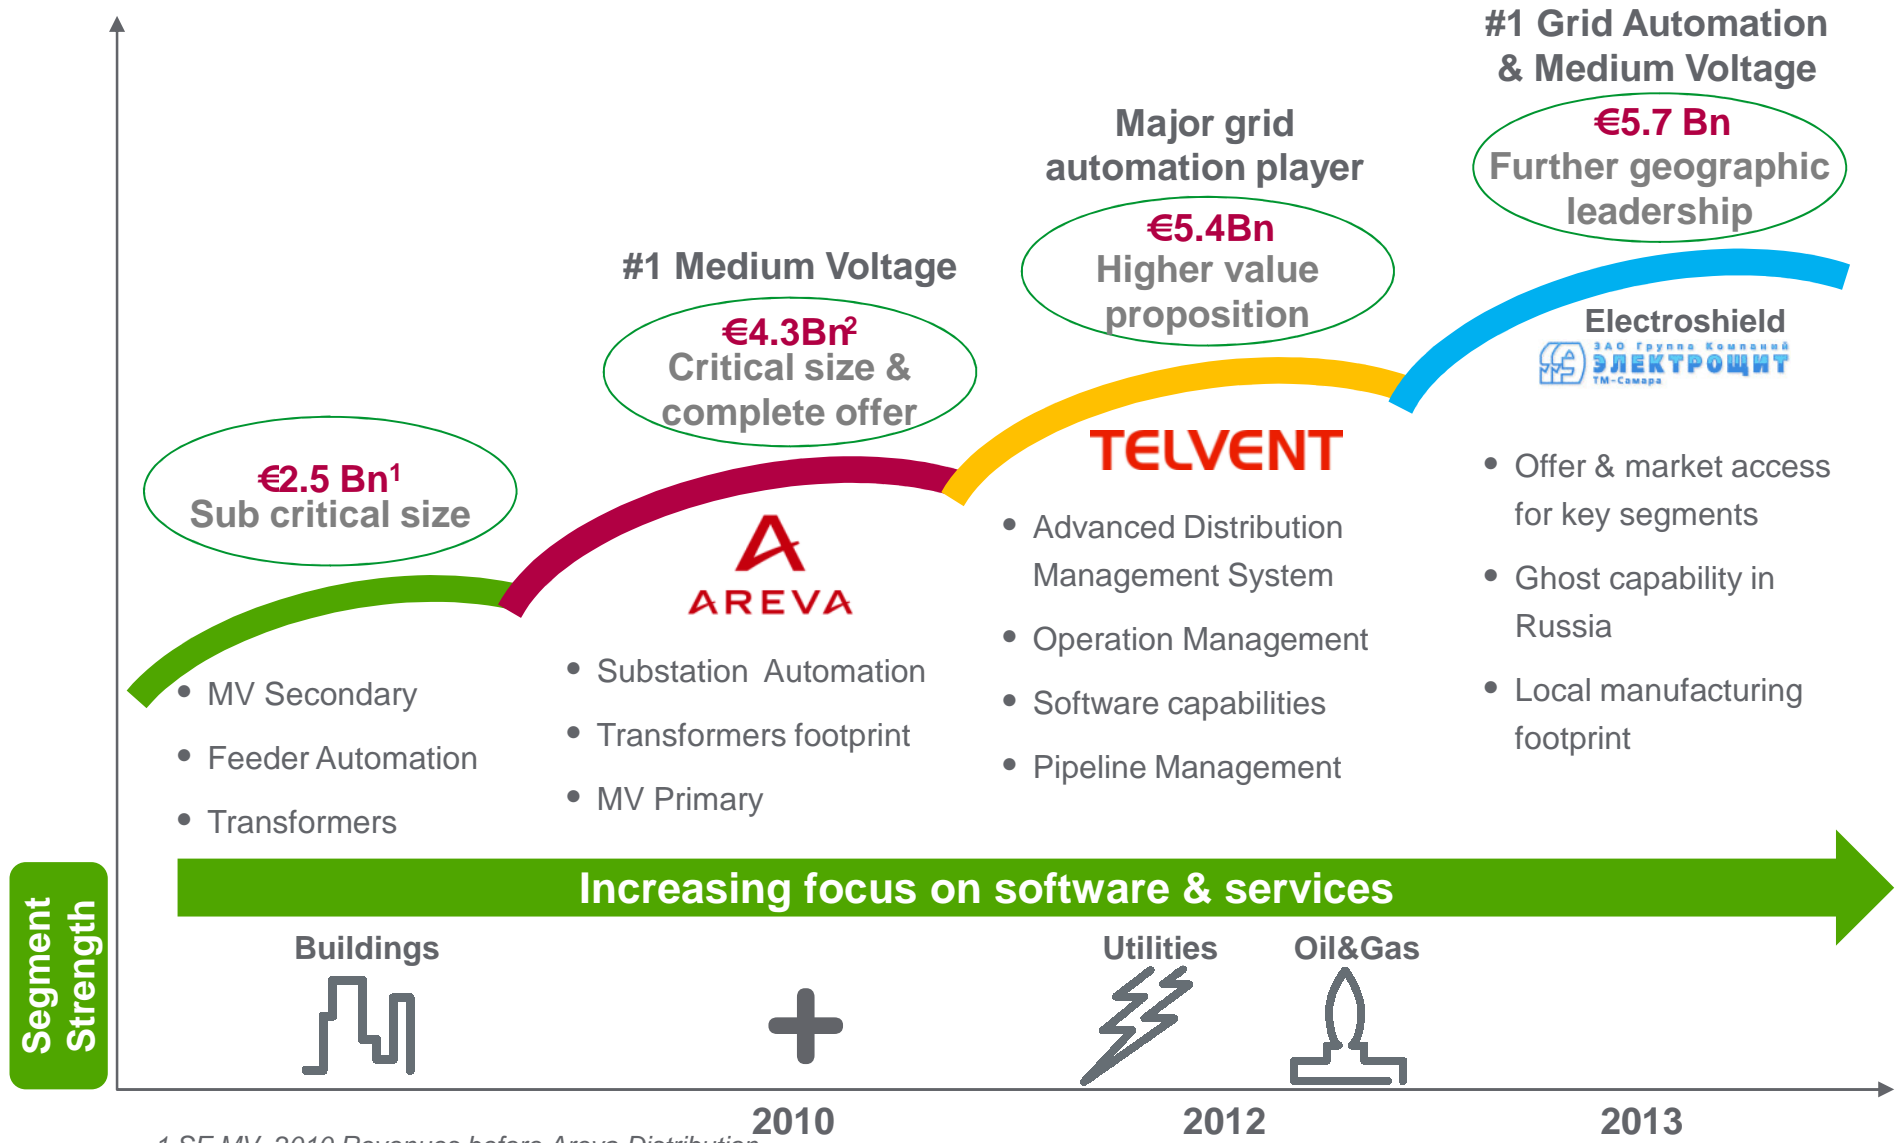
#1 Grid Automation & Medium Voltage

€5.7 Bn
Further geographic leadership

Major grid automation player

€5.4Bn
Higher value proposition

#1 Medium Voltage

€4.3Bn$^2$
Critical size & complete offer

€2.5 Bn$^1$
Sub critical size

Electroshield
ЗАО Группа Компаний ЭЛЕКТРОЩИТ ТМ-Самара

TELVENT

AREVA

• MV Secondary
• Feeder Automation
• Transformers

• Substation Automation
• Transformers footprint
• MV Primary

• Advanced Distribution Management System
• Operation Management
• Software capabilities
• Pipeline Management

• Offer & market access for key segments
• Ghost capability in Russia
• Local manufacturing footprint

Segment Strength

Increasing focus on software & services

Buildings

Utilities

Oil&Gas

2010

2012

2013

1 SE MV, 2010 Revenues before Areva Distribution